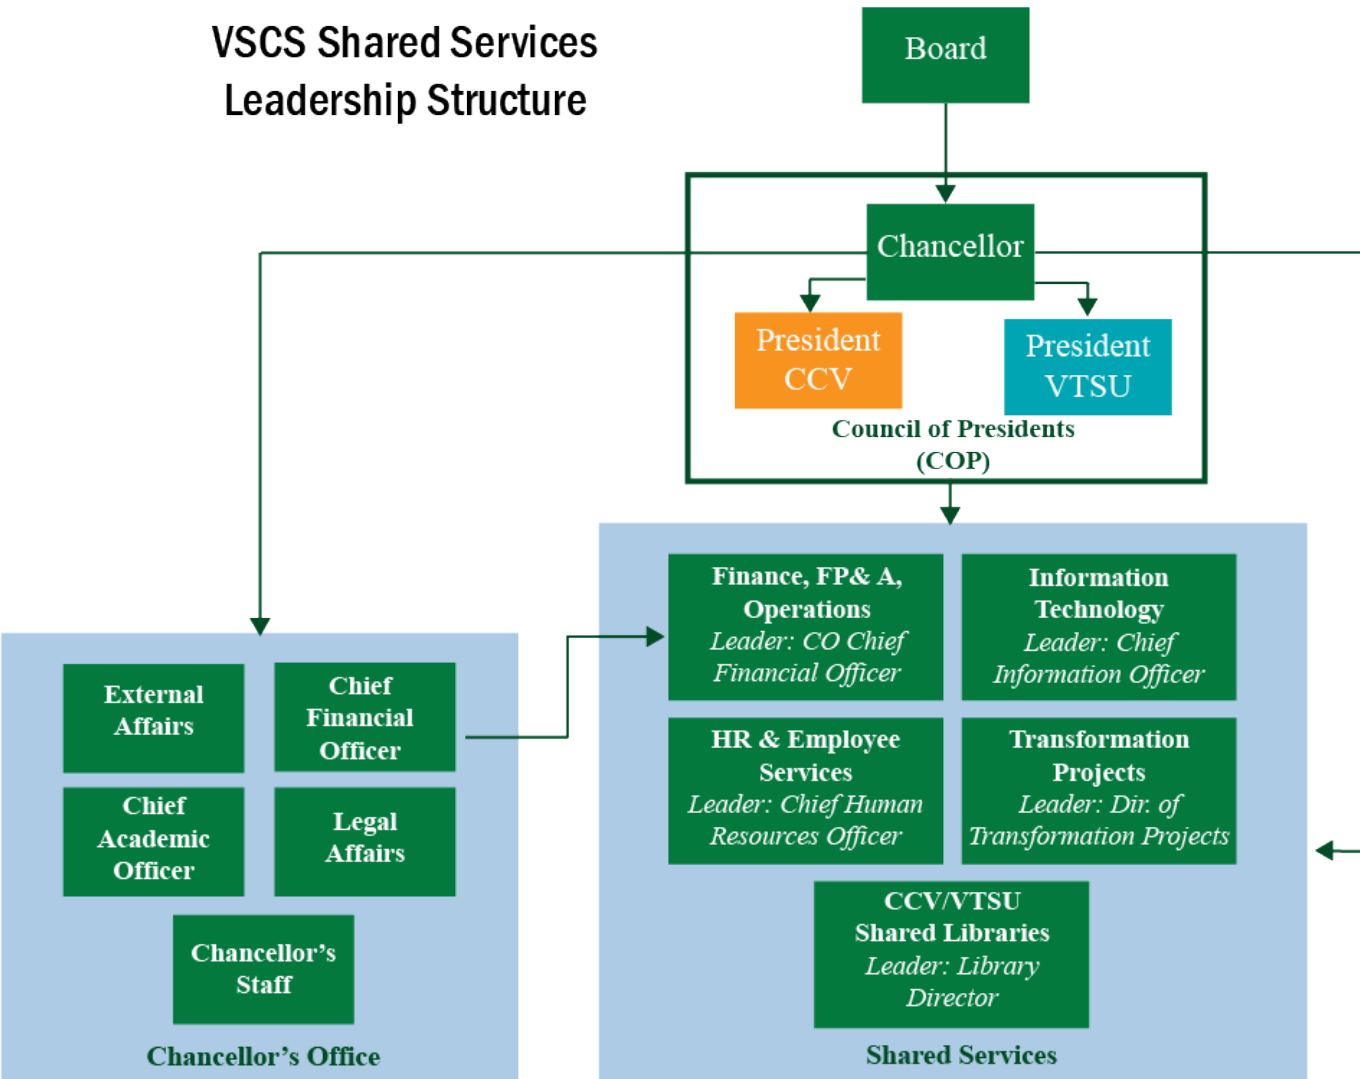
VSCS Shared Services Leadership Structure

Board

Chancellor

President CCV

President VTSU

Council of Presidents (COP)

External Affairs

Chief Financial Officer

Chief Academic Officer

Legal Affairs

Chancellor's Staff

Chancellor's Office

Finance, FP& A, Operations
Leader: CO Chief Financial Officer

Information Technology
Leader: Chief Information Officer

HR & Employee Services
Leader: Chief Human Resources Officer

Transformation Projects
Leader: Dir. of Transformation Projects

CCV/VTSU Shared Libraries
Leader: Library Director

Shared Services